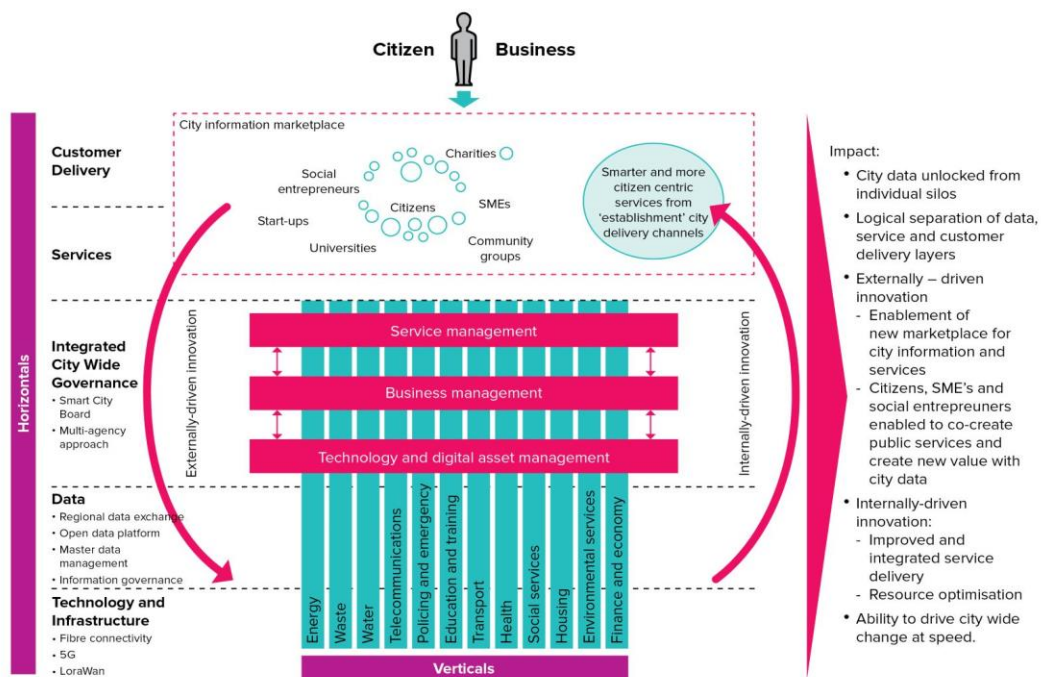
Citizen Business

Horizontals

Customer Delivery

Services

Integrated City Wide Governance
• Smart City Board
• Multi-agency approach

Data
• Regional data exchange
• Open data platform
• Master data management
• Information governance

Technology and Infrastructure
• Fibre connectivity
• 5G
• LoraWan

City information marketplace

Charities

Social entrepreneurs

Citizens

SMEs

Start-ups

Universities

Community groups

Smarter and more citizen centric services from 'establishment' city delivery channels

Externally-driven innovation

Internally-driven innovation

Service management

Business management

Technology and digital asset management

Energy

Waste

Water

Telecommunications

Policing and emergency

Education and training

Transport

Health

Social services

Housing

Environmental services

Finance and economy

Verticals

Impact:
• City data unlocked from individual silos
• Logical separation of data, service and customer delivery layers
• Externally – driven innovation
- Enablement of new marketplace for city information and services
- Citizens, SME's and social entrepreuners enabled to co-create public services and create new value with city data
• Internally-driven innovation:
- Improved and integrated service delivery
- Resource optimisation
• Ability to drive city wide change at speed.